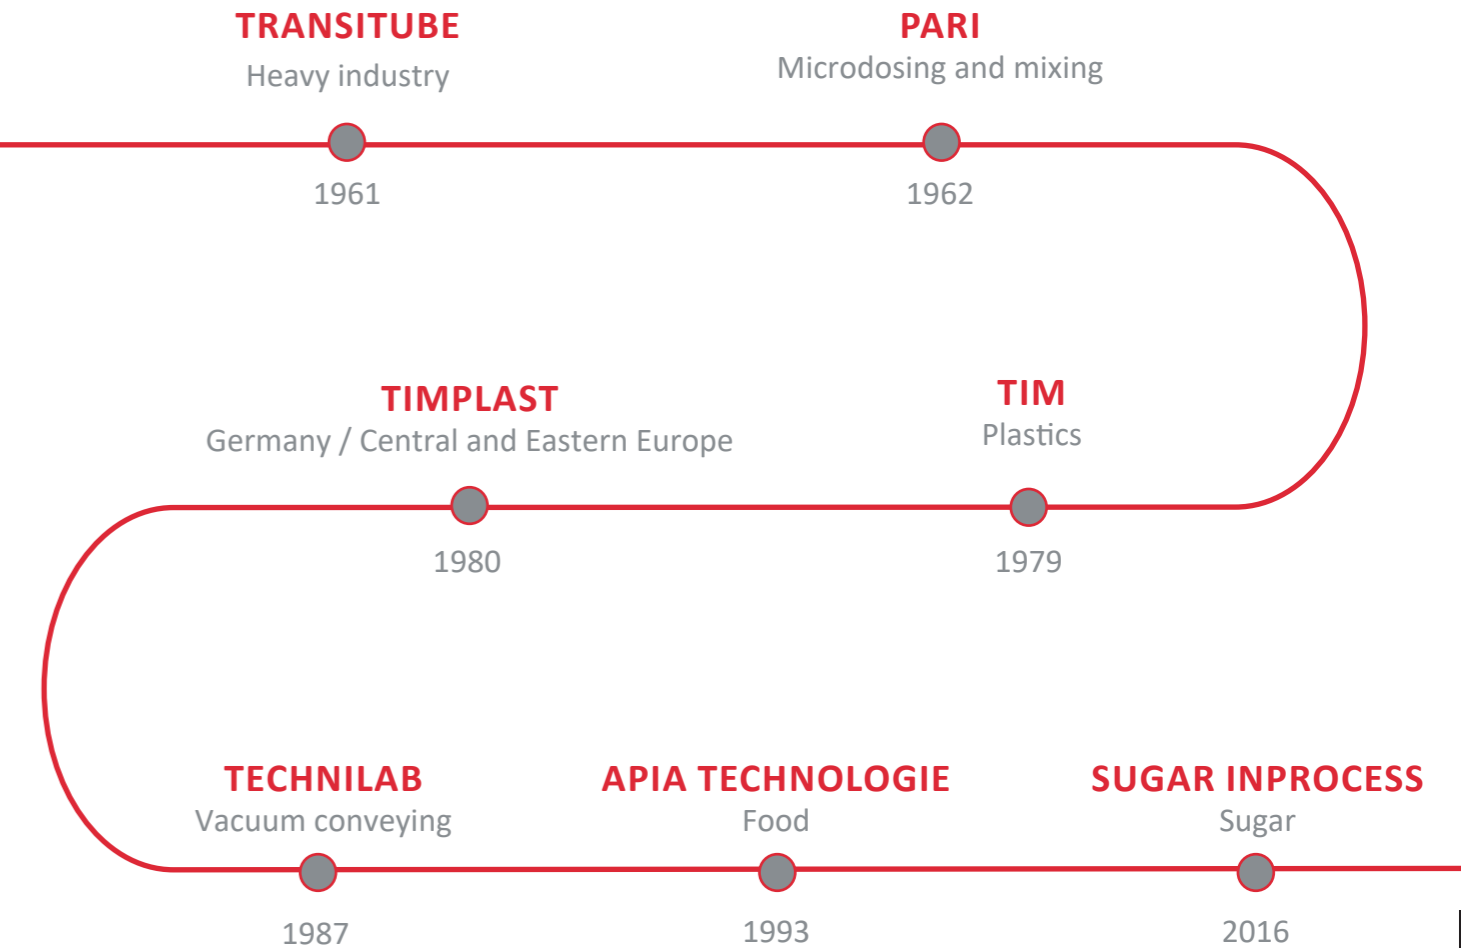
TRANSITUBE
Heavy industry
1961

PARI
Microdosing and mixing
1962

TIM
Plastics
1979

TIMPLAST
Germany / Central and Eastern Europe
1980

TECHNILAB
Vacuum conveying
1987

APIA TECHNOLOGIE
Food
1993

SUGAR INPROCESS
Sugar
2016